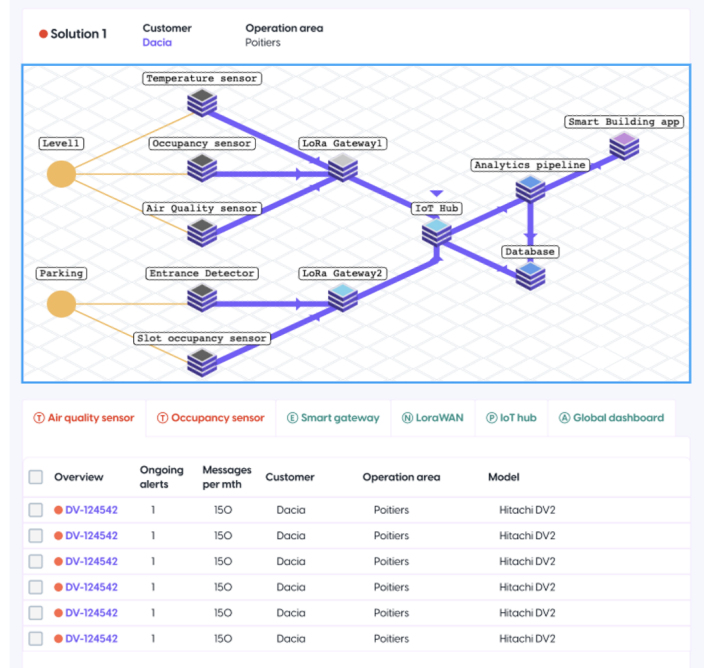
Solution 1 Customer Dacia Operation area Poitiers

Temperature sensor
Smart Building app
Level1
Occupancy sensor
LoRa Gateway1
Analytics pipeline
Air Quality sensor
IoT Hub
Database
Parking
Entrance Detector
LoRa Gateway2
Slot occupancy sensor

Ⓣ Air quality sensor Ⓣ Occupancy sensor Ⓔ Smart gateway Ⓝ LoraWAN Ⓟ IoT hub Ⓐ Global dashboard

| | Overview | Ongoing alerts | Messages per mth | Customer | Operation area | Model |
|---|---|---|---|---|---|---|
| | DV-124542 | 1 | 150 | Dacia | Poitiers | Hitachi DV2 |
| | DV-124542 | 1 | 150 | Dacia | Poitiers | Hitachi DV2 |
| | DV-124542 | 1 | 150 | Dacia | Poitiers | Hitachi DV2 |
| | DV-124542 | 1 | 150 | Dacia | Poitiers | Hitachi DV2 |
| | DV-124542 | 1 | 150 | Dacia | Poitiers | Hitachi DV2 |
| | DV-124542 | 1 | 150 | Dacia | Poitiers | Hitachi DV2 |